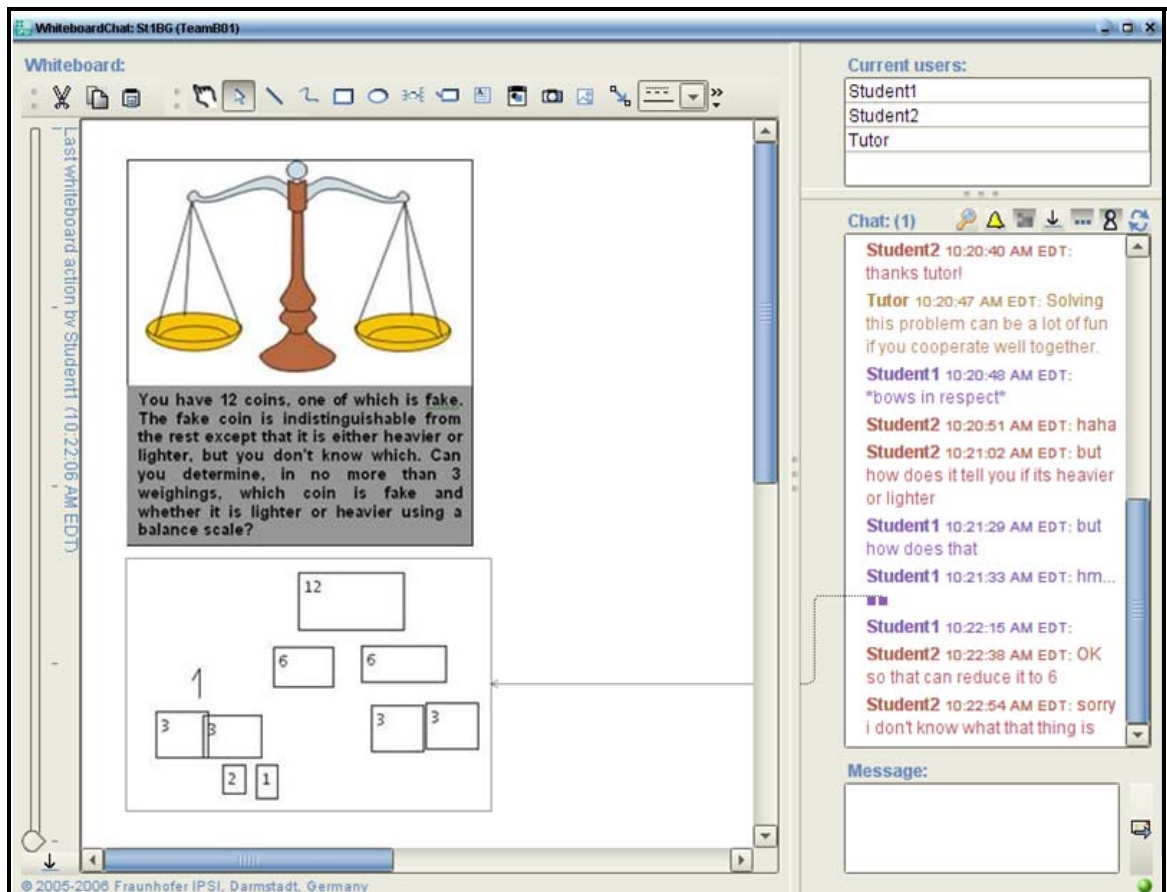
WhiteboardChat: St1BG (TeamB01)

Whiteboard:

Last whiteboard action by Student1 (10:22:06 AM EDT)

You have 12 coins, one of which is fake. The fake coin is indistinguishable from the rest except that it is either heavier or lighter, but you don't know which. Can you determine, in no more than 3 weighings, which coin is fake and whether it is lighter or heavier using a balance scale?

12
6
6
1
3
3
3
3
2
1

Current users:

Student1
Student2
Tutor

Chat: (1)

Student2 10:20:40 AM EDT: thanks tutor!

Tutor 10:20:47 AM EDT: Solving this problem can be a lot of fun if you cooperate well together.

Student1 10:20:48 AM EDT: *bows in respect*

Student2 10:20:51 AM EDT: haha

Student2 10:21:02 AM EDT: but how does it tell you if its heavier or lighter

Student1 10:21:29 AM EDT: but how does that

Student1 10:21:33 AM EDT: hm...

Student1 10:22:15 AM EDT:

Student2 10:22:38 AM EDT: OK so that can reduce it to 6

Student2 10:22:54 AM EDT: sorry i don't know what that thing is

Message:

© 2005-2006 Fraunhofer IPSI, Darmstadt, Germany